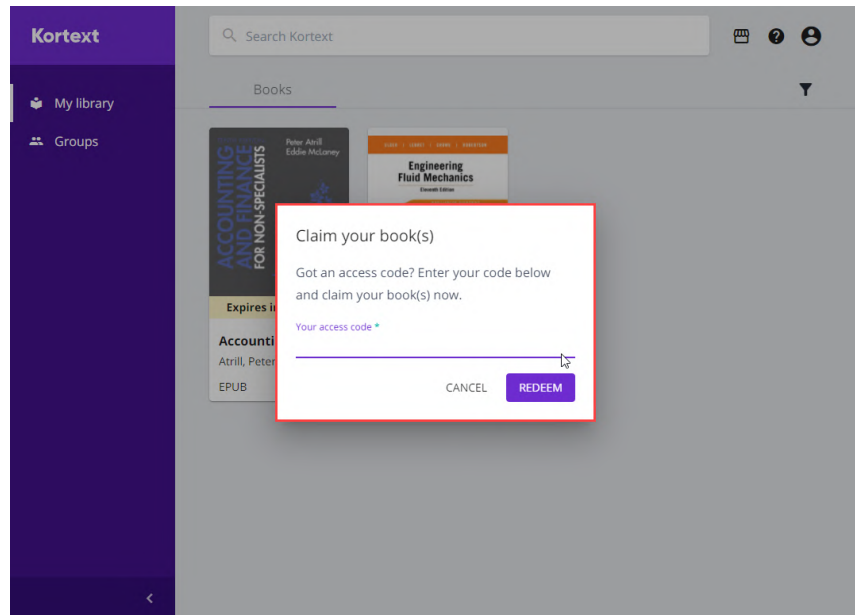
Kortext

My library

Groups

Search Kortext

Books

ACCOUNTING AND FINANCE FOR NON-SPECIALISTS

Peter Atrill
Eddie McLaney

Expires i

Accounti

Atrill, Peter

EPUB

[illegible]

Engineering Fluid Mechanics

Eleventh Edition

Claim your book(s)

Got an access code? Enter your code below and claim your book(s) now.

Your access code *

CANCEL

REDEEM